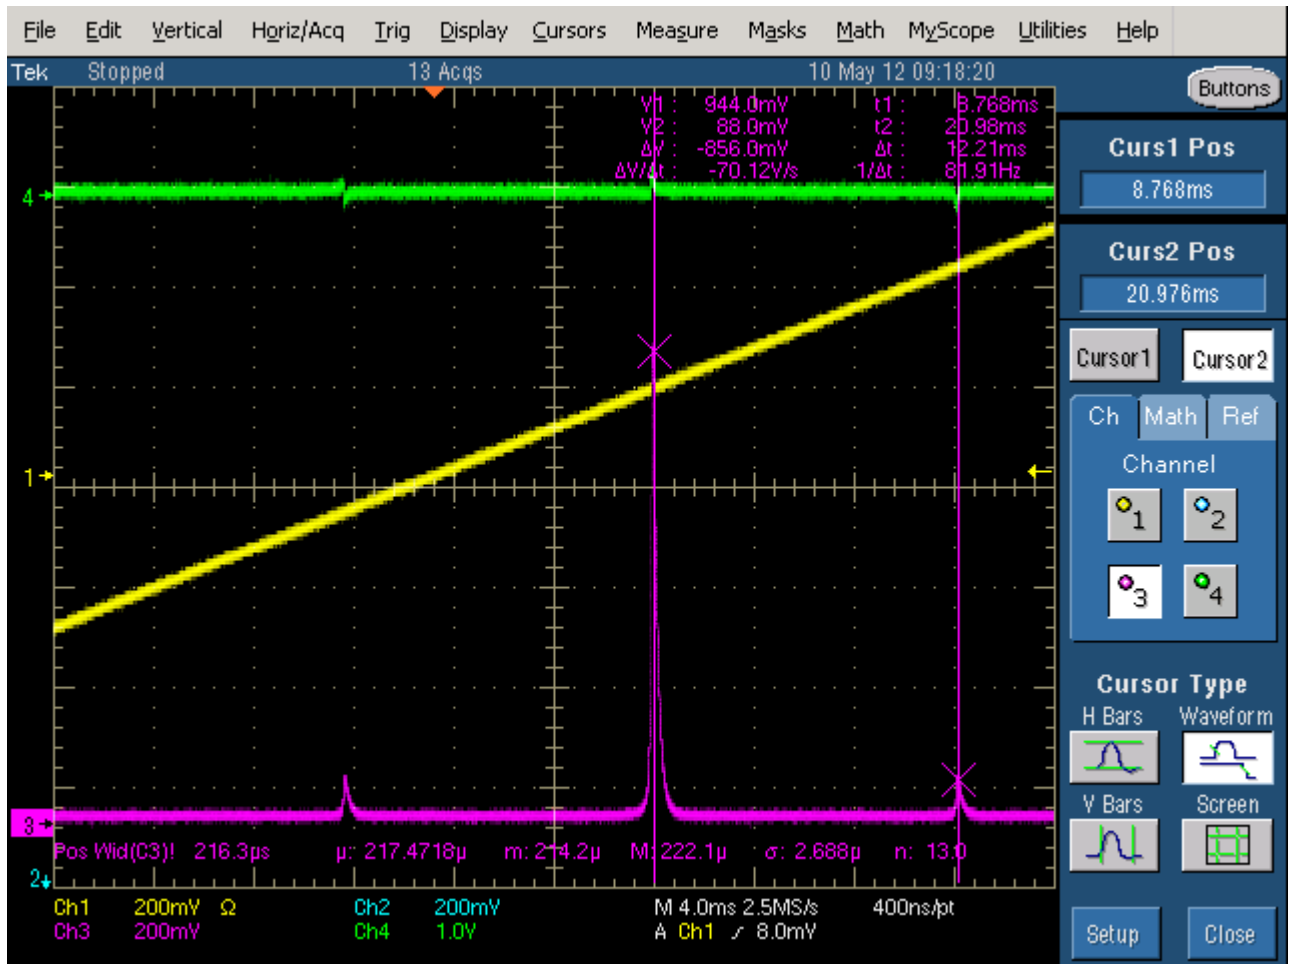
File Edit Vertical Horiz/Acq Trig Display Cursors Measure Masks Math MyScope Utilities Help

Tek Stopped 13 Acqs 10 May 12 09:18:20

Buttons

V1 : 944.0mV
V2 : 88.0mV
ΔV : -856.0mV
ΔV/Δt : -70.12V/s

t1 : 8.768ms
t2 : 20.98ms
Δt : 12.21ms
1/Δt : 81.91Hz

4
1
3
2

Pos Wid(C3)! 216.3μs μ: 217.4718μ m: 214.2μ M: 222.1μ σ: 2.688μ n: 13.0

Ch1 200mV Ω Ch2 200mV M 4.0ms 2.5MS/s 400ns/pt
Ch3 200mV Ch4 1.0V A Ch1 ⁄ 8.0mV

Curs1 Pos
8.768ms

Curs2 Pos
20.976ms

Cursor1 Cursor2

Ch Math Ref

Channel

1 2
3 4

Cursor Type
H Bars Waveform
V Bars Screen

Setup Close